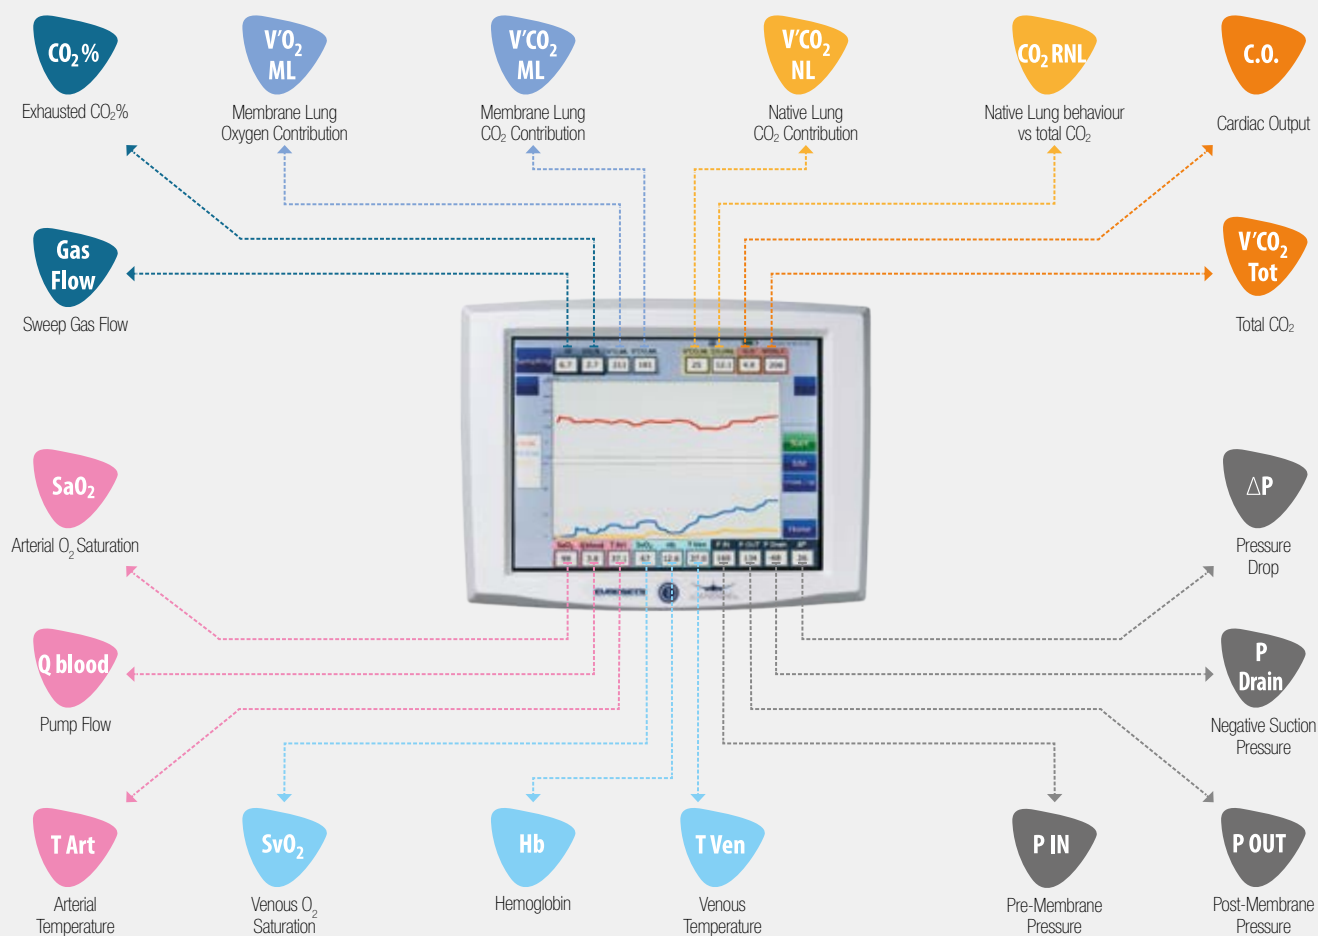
$CO_2$%
Exhausted $CO_2$%

$V'O_2$ ML
Membrane Lung Oxygen Contribution

$V'CO_2$ ML
Membrane Lung $CO_2$ Contribution

$V'CO_2$ NL
Native Lung $CO_2$ Contribution

$CO_2$ RNL
Native Lung behaviour vs total $CO_2$

C.O.
Cardiac Output

Gas Flow
Sweep Gas Flow

$V'CO_2$ Tot
Total $CO_2$

$SaO_2$
Arterial $O_2$ Saturation

ΔP
Pressure Drop

Q blood
Pump Flow

P Drain
Negative Suction Pressure

T Art
Arterial Temperature

$SvO_2$
Venous $O_2$ Saturation

Hb
Hemoglobin

T Ven
Venous Temperature

P IN
Pre-Membrane Pressure

P OUT
Post-Membrane Pressure